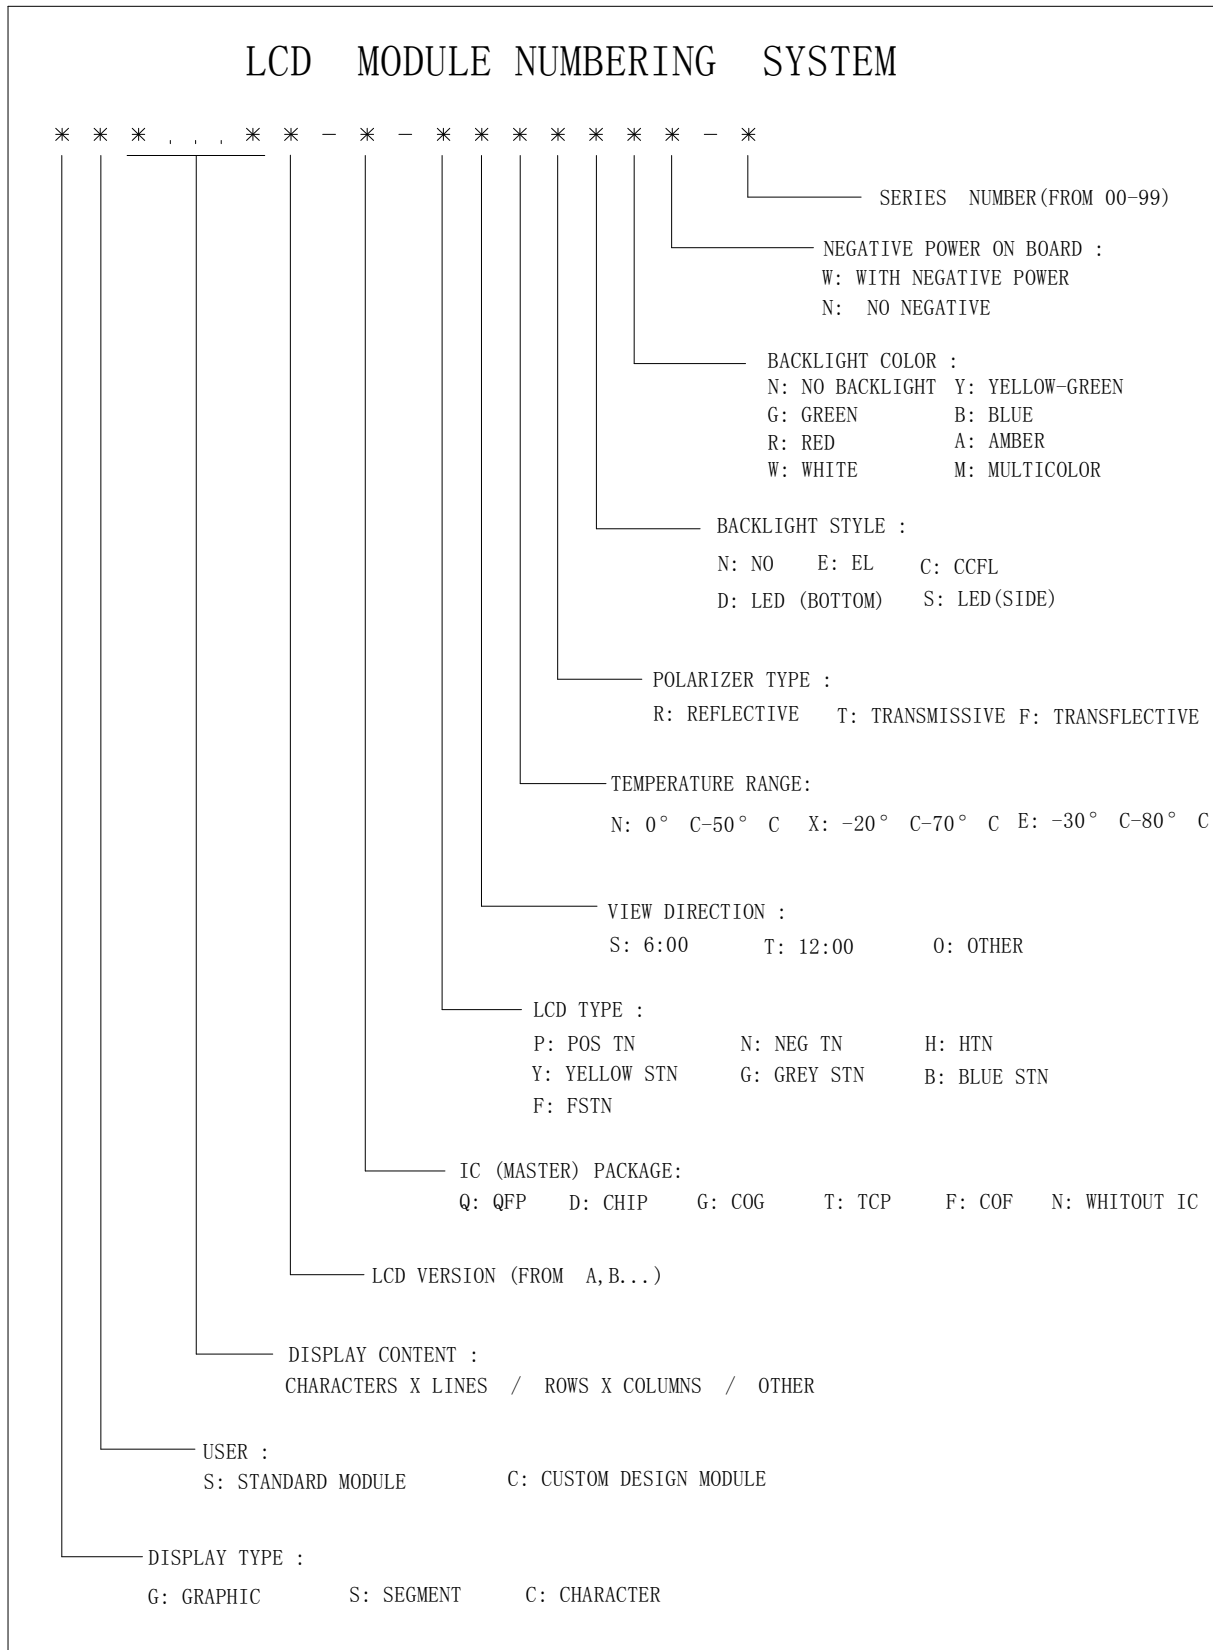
LCD MODULE NUMBERING SYSTEM

* * * , , , * * – * – * * * * * * * – *

SERIES NUMBER(FROM 00-99)

NEGATIVE POWER ON BOARD :
W: WITH NEGATIVE POWER
N: NO NEGATIVE

BACKLIGHT COLOR :
N: NO BACKLIGHT Y: YELLOW-GREEN
G: GREEN B: BLUE
R: RED A: AMBER
W: WHITE M: MULTICOLOR

BACKLIGHT STYLE :
N: NO E: EL C: CCFL
D: LED (BOTTOM) S: LED(SIDE)

POLARIZER TYPE :
R: REFLECTIVE T: TRANSMISSIVE F: TRANSFLECTIVE

TEMPERATURE RANGE:
N: 0° C-50° C X: -20° C-70° C E: -30° C-80° C

VIEW DIRECTION :
S: 6:00 T: 12:00 O: OTHER

LCD TYPE :
P: POS TN N: NEG TN H: HTN
Y: YELLOW STN G: GREY STN B: BLUE STN
F: FSTN

IC (MASTER) PACKAGE:
Q: QFP D: CHIP G: COG T: TCP F: COF N: WHITOUT IC

LCD VERSION (FROM A,B...)

DISPLAY CONTENT :
CHARACTERS X LINES / ROWS X COLUMNS / OTHER

USER :
S: STANDARD MODULE C: CUSTOM DESIGN MODULE

DISPLAY TYPE :
G: GRAPHIC S: SEGMENT C: CHARACTER